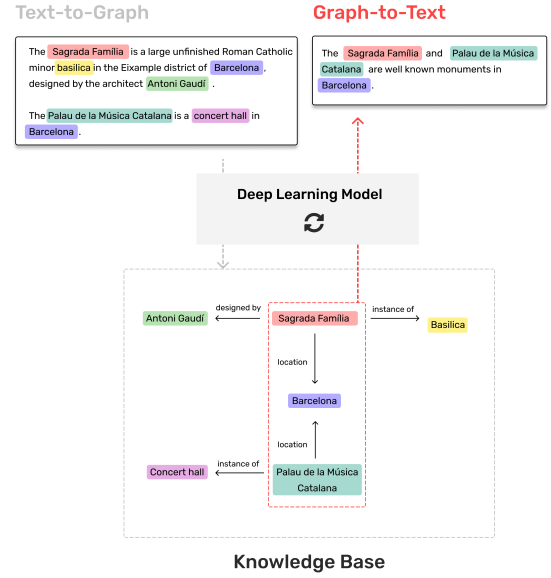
Text-to-Graph

Graph-to-Text

The Sagrada Familia is a large unfinished Roman Catholic minor basilica in the Eixample district of Barcelona, designed by the architect Antoni Gaudí.

The Palau de la Música Catalana is a concert hall in Barcelona.

The Sagrada Familia and Palau de la Música Catalana are well known monuments in Barcelona.

Deep Learning Model

Antoni Gaudí

designed by

Sagrada Familia

instance of

Basilica

location

Barcelona

location

Concert hall

instance of

Palau de la Música Catalana

Knowledge Base